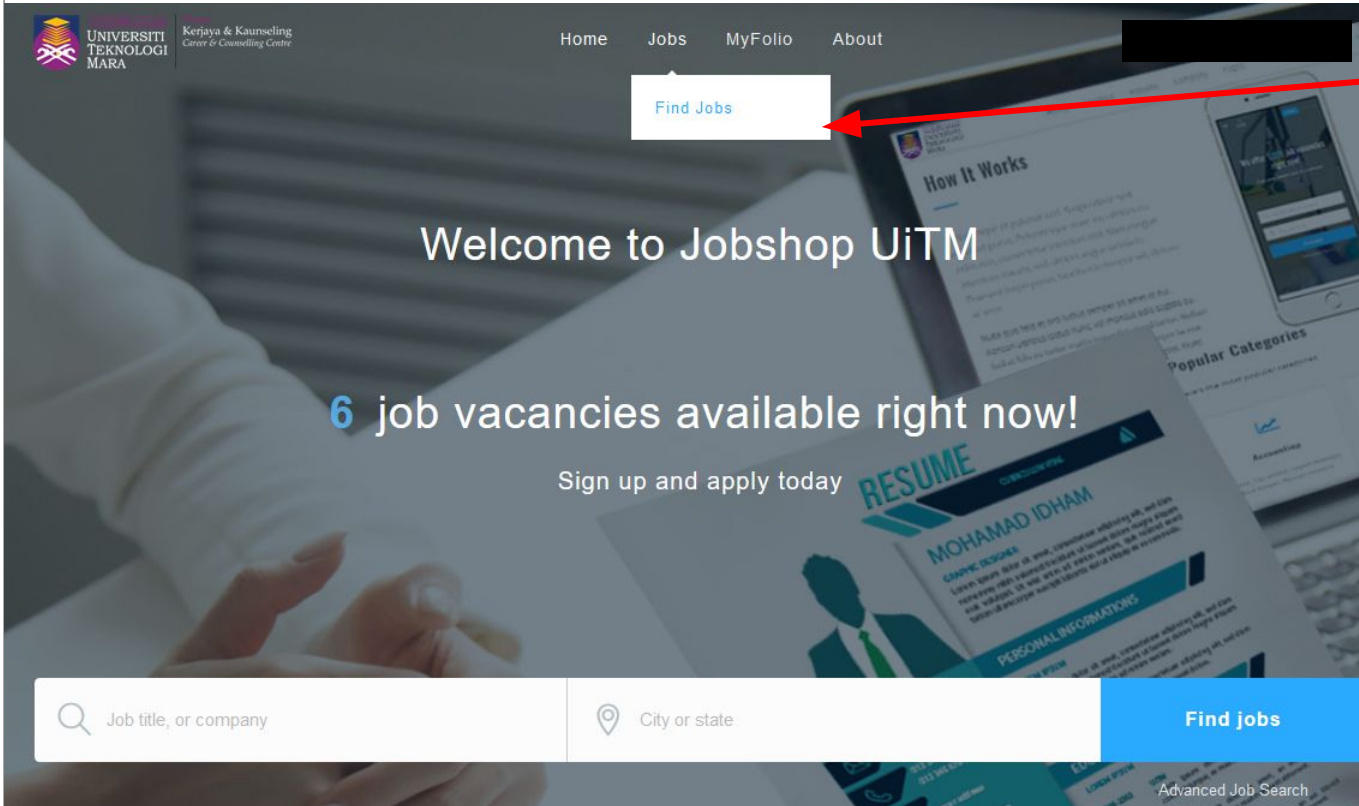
UNIVERSITI TEKNOLOGI MARA

Kerjaya & Kaunseling
Career & Counselling Centre

Home Jobs MyFolio About

Find Jobs

How It Works

Popular Categories

Accounting

Welcome to Jobshop UiTM

6 job vacancies available right now!

Sign up and apply today

RESUME

MOHAMAD IDHAM

GRAPHIC DESIGNER

PERSONAL INFORMATIONS

Job title, or company

City or state

Find jobs

Advanced Job Search